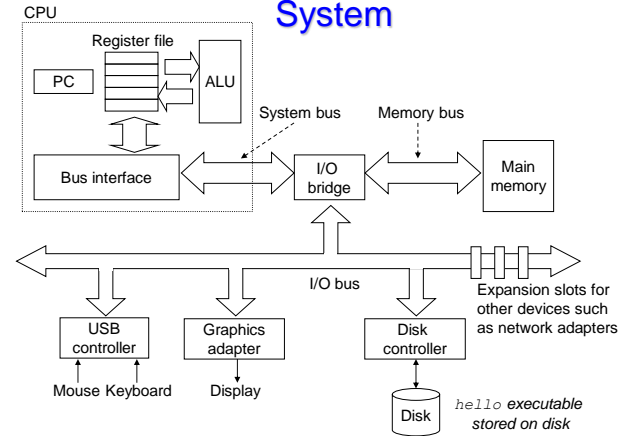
System

CPU

Register file

PC

ALU

System bus

Memory bus

Bus interface

I/O bridge

Main memory

I/O bus

Expansion slots for other devices such as network adapters

USB controller

Graphics adapter

Disk controller

Mouse Keyboard

Display

Disk

hello executable stored on disk